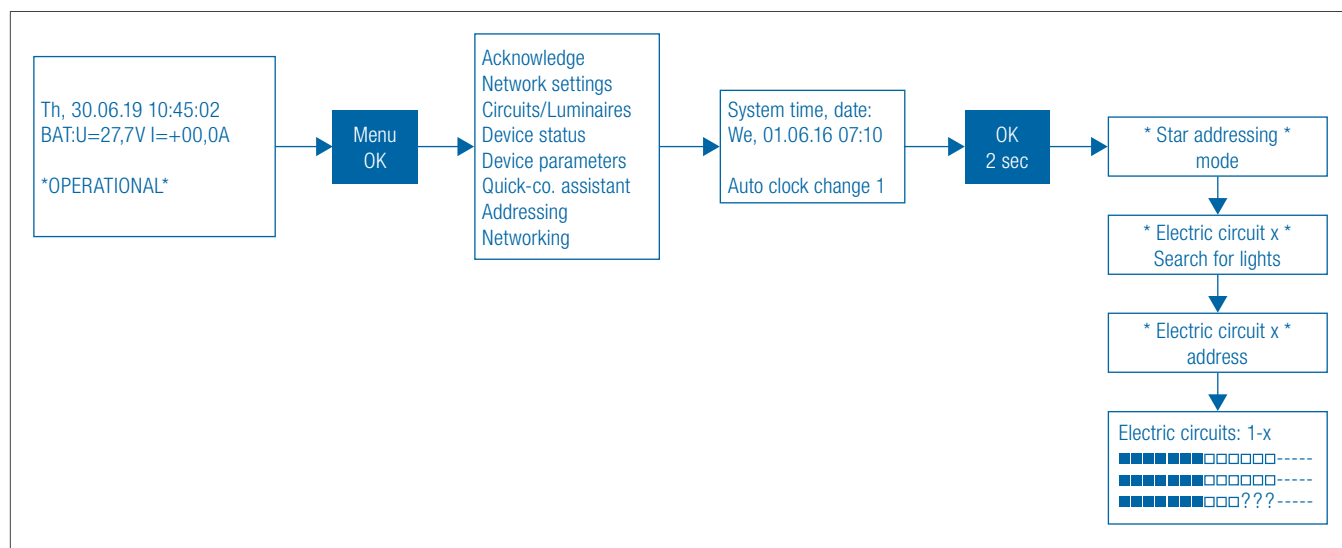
Th, 30.06.19 10:45:02
BAT:U=27,7V I=+00,0A

*OPERATIONAL*

Menu
OK

Acknowledge
Network settings
Circuits/Luminaires
Device status
Device parameters
Quick-co. assistant
Addressing
Networking

System time, date:
We, 01.06.16 07:10

Auto clock change 1

OK
2 sec

* Star addressing *
mode

* Electric circuit x *
Search for lights

* Electric circuit x *
address

Electric circuits: 1-x
■■■■■■■□□□□□□-----
■■■■■■■□□□□□□-----
■■■■■■■□□□???-----